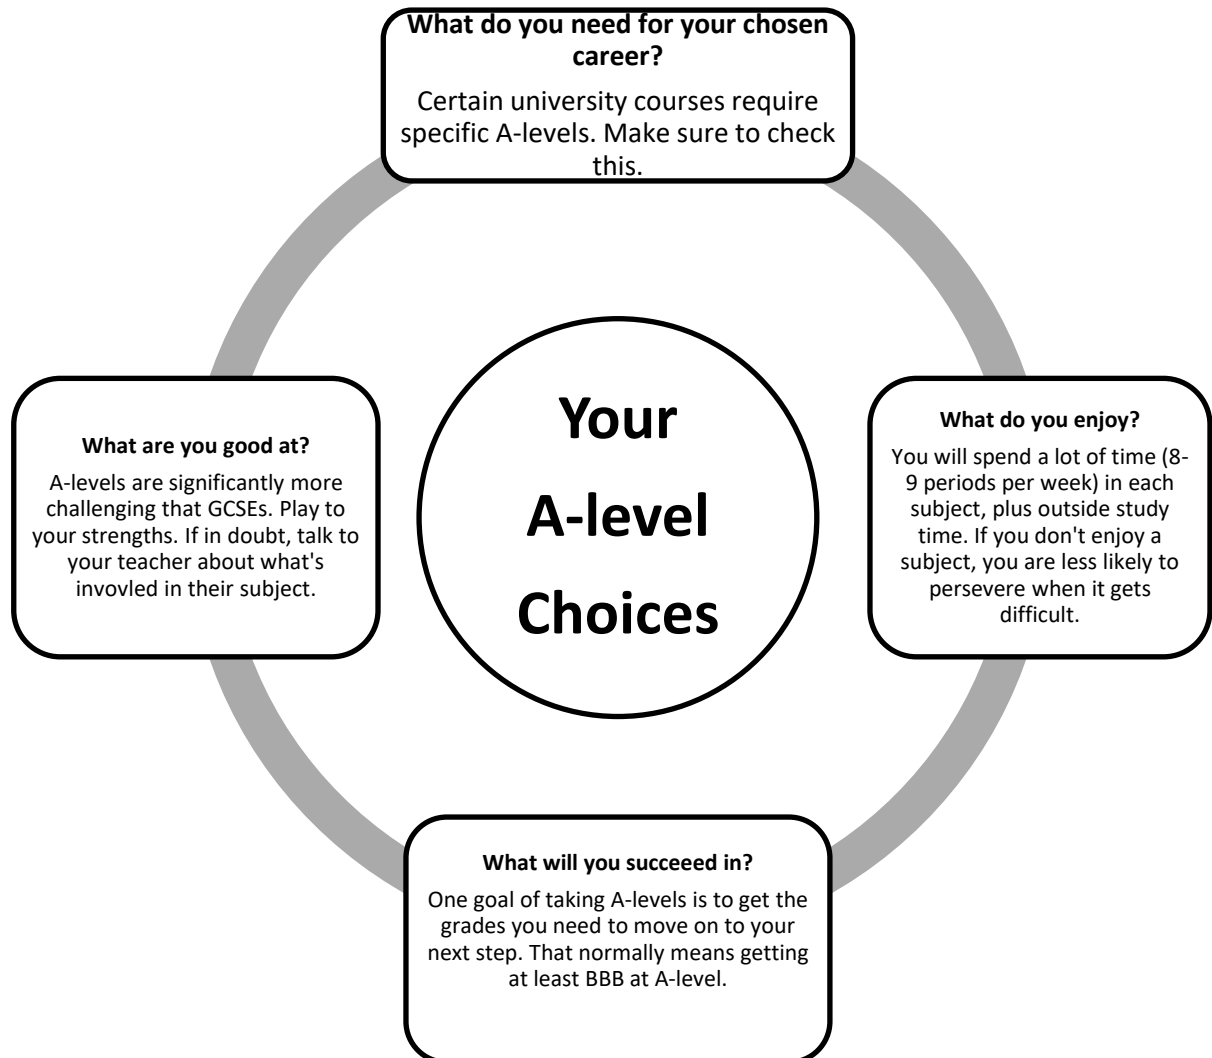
What do you need for your chosen career?

Certain university courses require specific A-levels. Make sure to check this.

What are you good at?

A-levels are significantly more challenging that GCSEs. Play to your strengths. If in doubt, talk to your teacher about what's invovled in their subject.

Your A-level Choices

What do you enjoy?

You will spend a lot of time (8-9 periods per week) in each subject, plus outside study time. If you don't enjoy a subject, you are less likely to persevere when it gets difficult.

What will you succeeed in?

One goal of taking A-levels is to get the grades you need to move on to your next step. That normally means getting at least BBB at A-level.